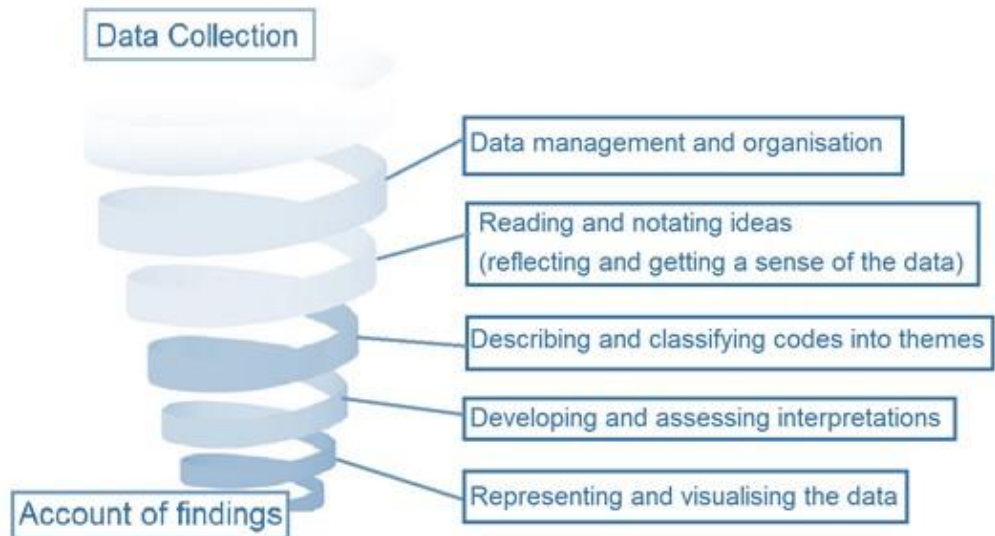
Data Collection

Data management and organisation

Reading and notating ideas
(reflecting and getting a sense of the data)

Describing and classifying codes into themes

Developing and assessing interpretations

Representing and visualising the data

Account of findings